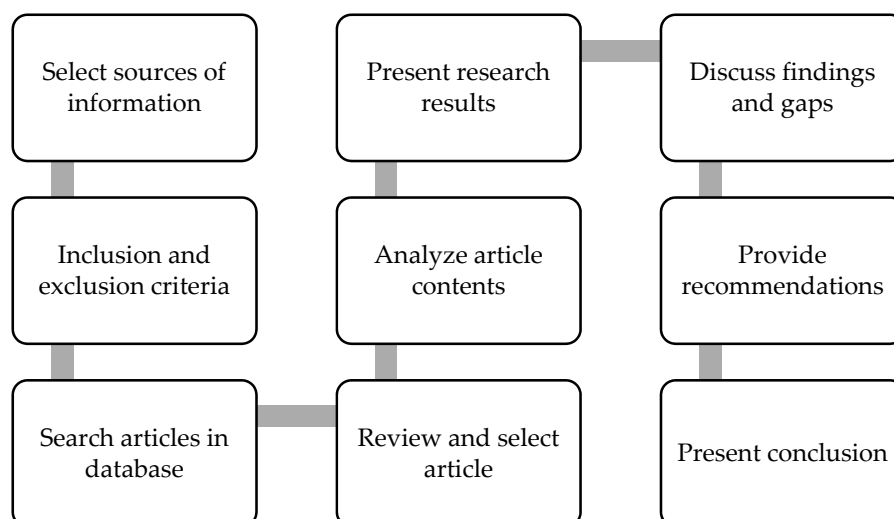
Select sources of information

Inclusion and exclusion criteria

Search articles in database

Review and select article

Analyze article contents

Present research results

Discuss findings and gaps

Provide recommendations

Present conclusion